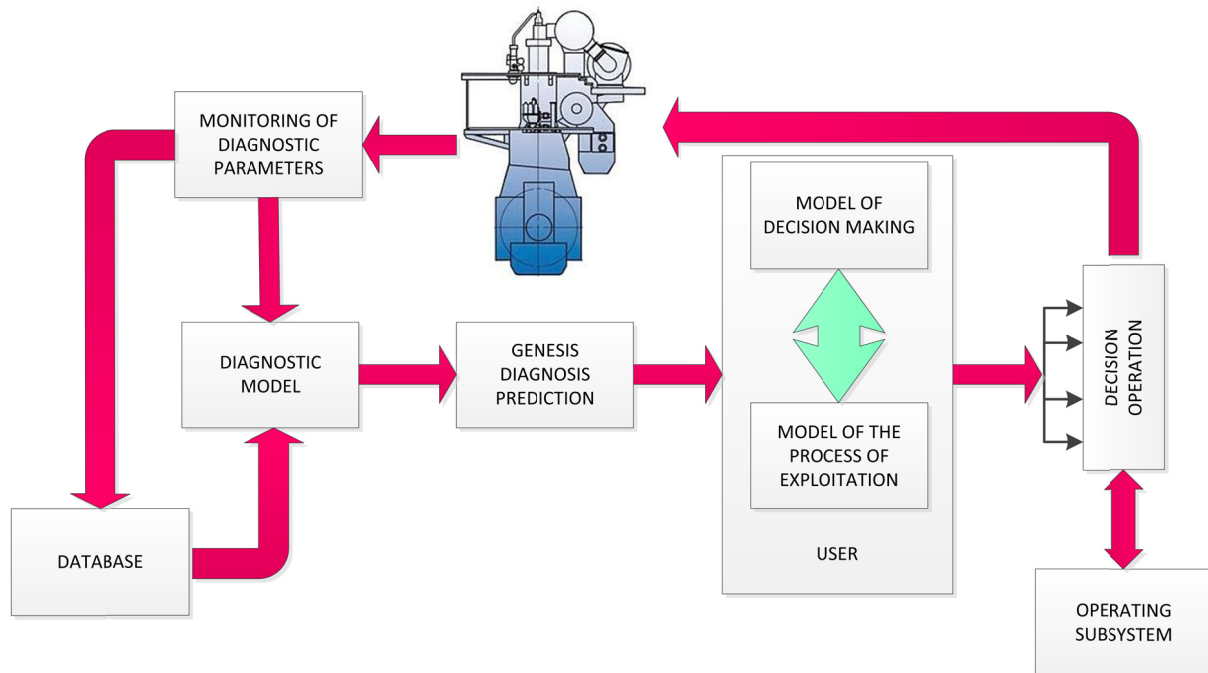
MONITORING OF DIAGNOSTIC PARAMETERS

DIAGNOSTIC MODEL

GENESIS DIAGNOSIS PREDICTION

MODEL OF DECISION MAKING

MODEL OF THE PROCESS OF EXPLOITATION

USER

DECISION OPERATION

DATABASE

OPERATING SUBSYSTEM